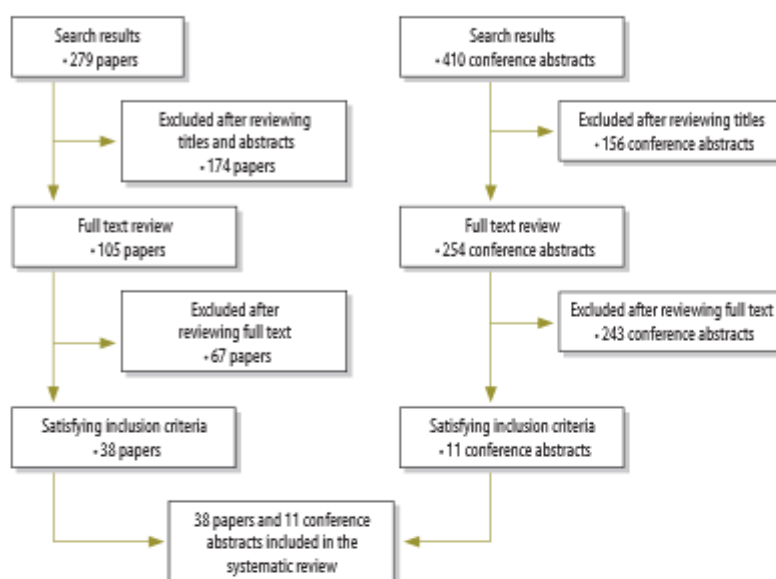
Search results
• 279 papers

Excluded after reviewing titles and abstracts
• 174 papers

Full text review
• 105 papers

Excluded after reviewing full text
• 67 papers

Satisfying inclusion criteria
• 38 papers

Search results
• 410 conference abstracts

Excluded after reviewing titles
• 156 conference abstracts

Full text review
• 254 conference abstracts

Excluded after reviewing full text
• 243 conference abstracts

Satisfying inclusion criteria
• 11 conference abstracts

38 papers and 11 conference abstracts included in the systematic review